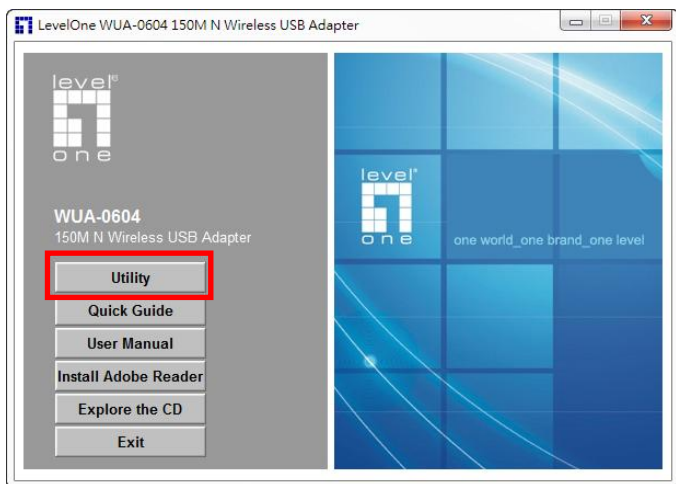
LevelOne WUA-0604 150M N Wireless USB Adapter

level one

WUA-0604
150M N Wireless USB Adapter

Utility
Quick Guide
User Manual
Install Adobe Reader
Explore the CD
Exit

level one

one world_one brand_one level